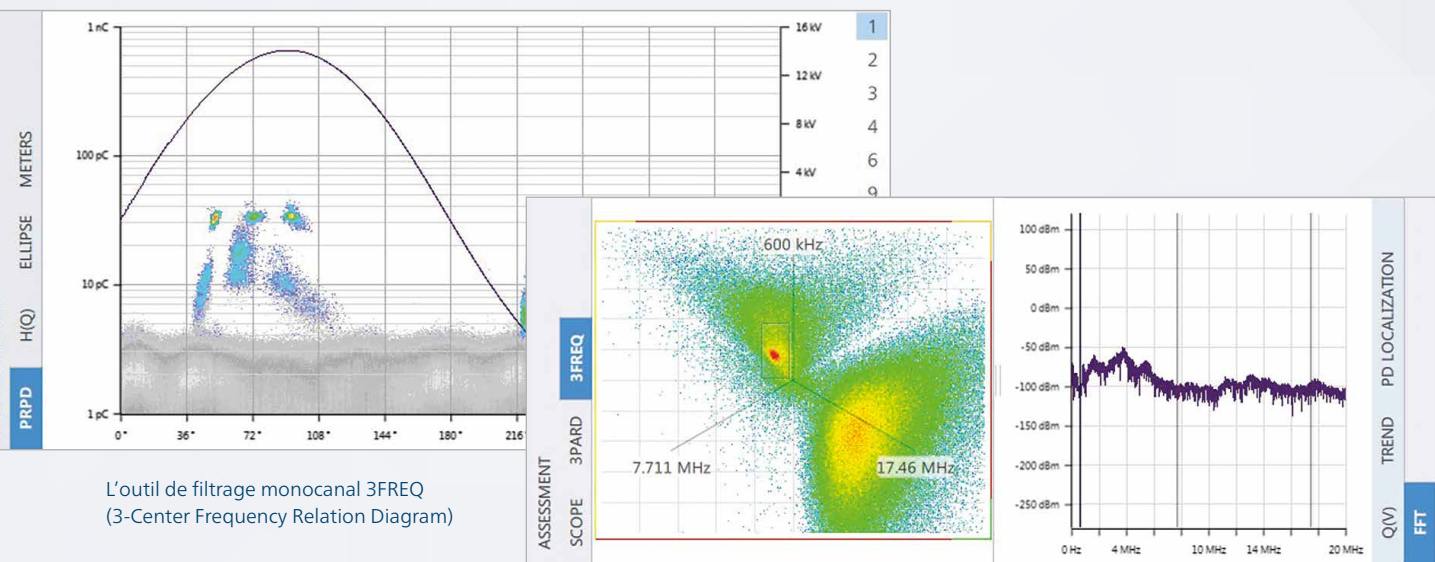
METERS
ELLIPSE
H(Q)
PRPD

1 nC
100 pC
10 pC
1 pC

16 kV
12 kV
8 kV
4 kV

0°
36°
72°
108°
144°
180°
216°

1
2
3
4
6
9

L'outil de filtrage monocanal 3FREQ (3-Center Frequency Relation Diagram)

3FREQ
3PARD
ASSESSMENT
SCOPE

600 kHz
7.711 MHz
17.46 MHz

100 dBm
50 dBm
0 dBm
-50 dBm
-100 dBm
-150 dBm
-200 dBm
-250 dBm

0 Hz
4 MHz
10 MHz
14 MHz
20 MHz

PD LOCALIZATION
TREND
Q(V)
FFT